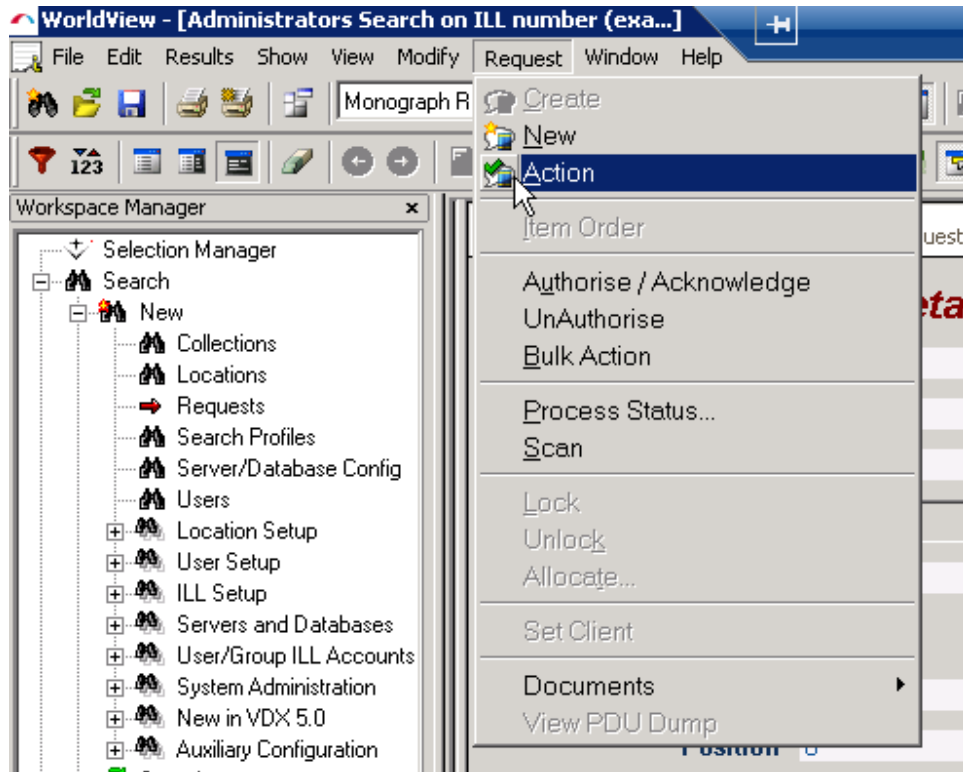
WorldView - [Administrators Search on ILL number (exa...]

File Edit Results Show View Modify Request Window Help

Monograph R

Workspace Manager ×

Selection Manager
Search
New
Collections
Locations
Requests
Search Profiles
Server/Database Config
Users
Location Setup
User Setup
ILL Setup
Servers and Databases
User/Group ILL Accounts
System Administration
New in VDX 5.0
Auxiliary Configuration

Create
New
Action
Item Order
Authorise / Acknowledge
UnAuthorise
Bulk Action
Process Status...
Scan
Lock
Unlock
Allocate...
Set Client
Documents
View PDU Dump

uest
eta
Position 0